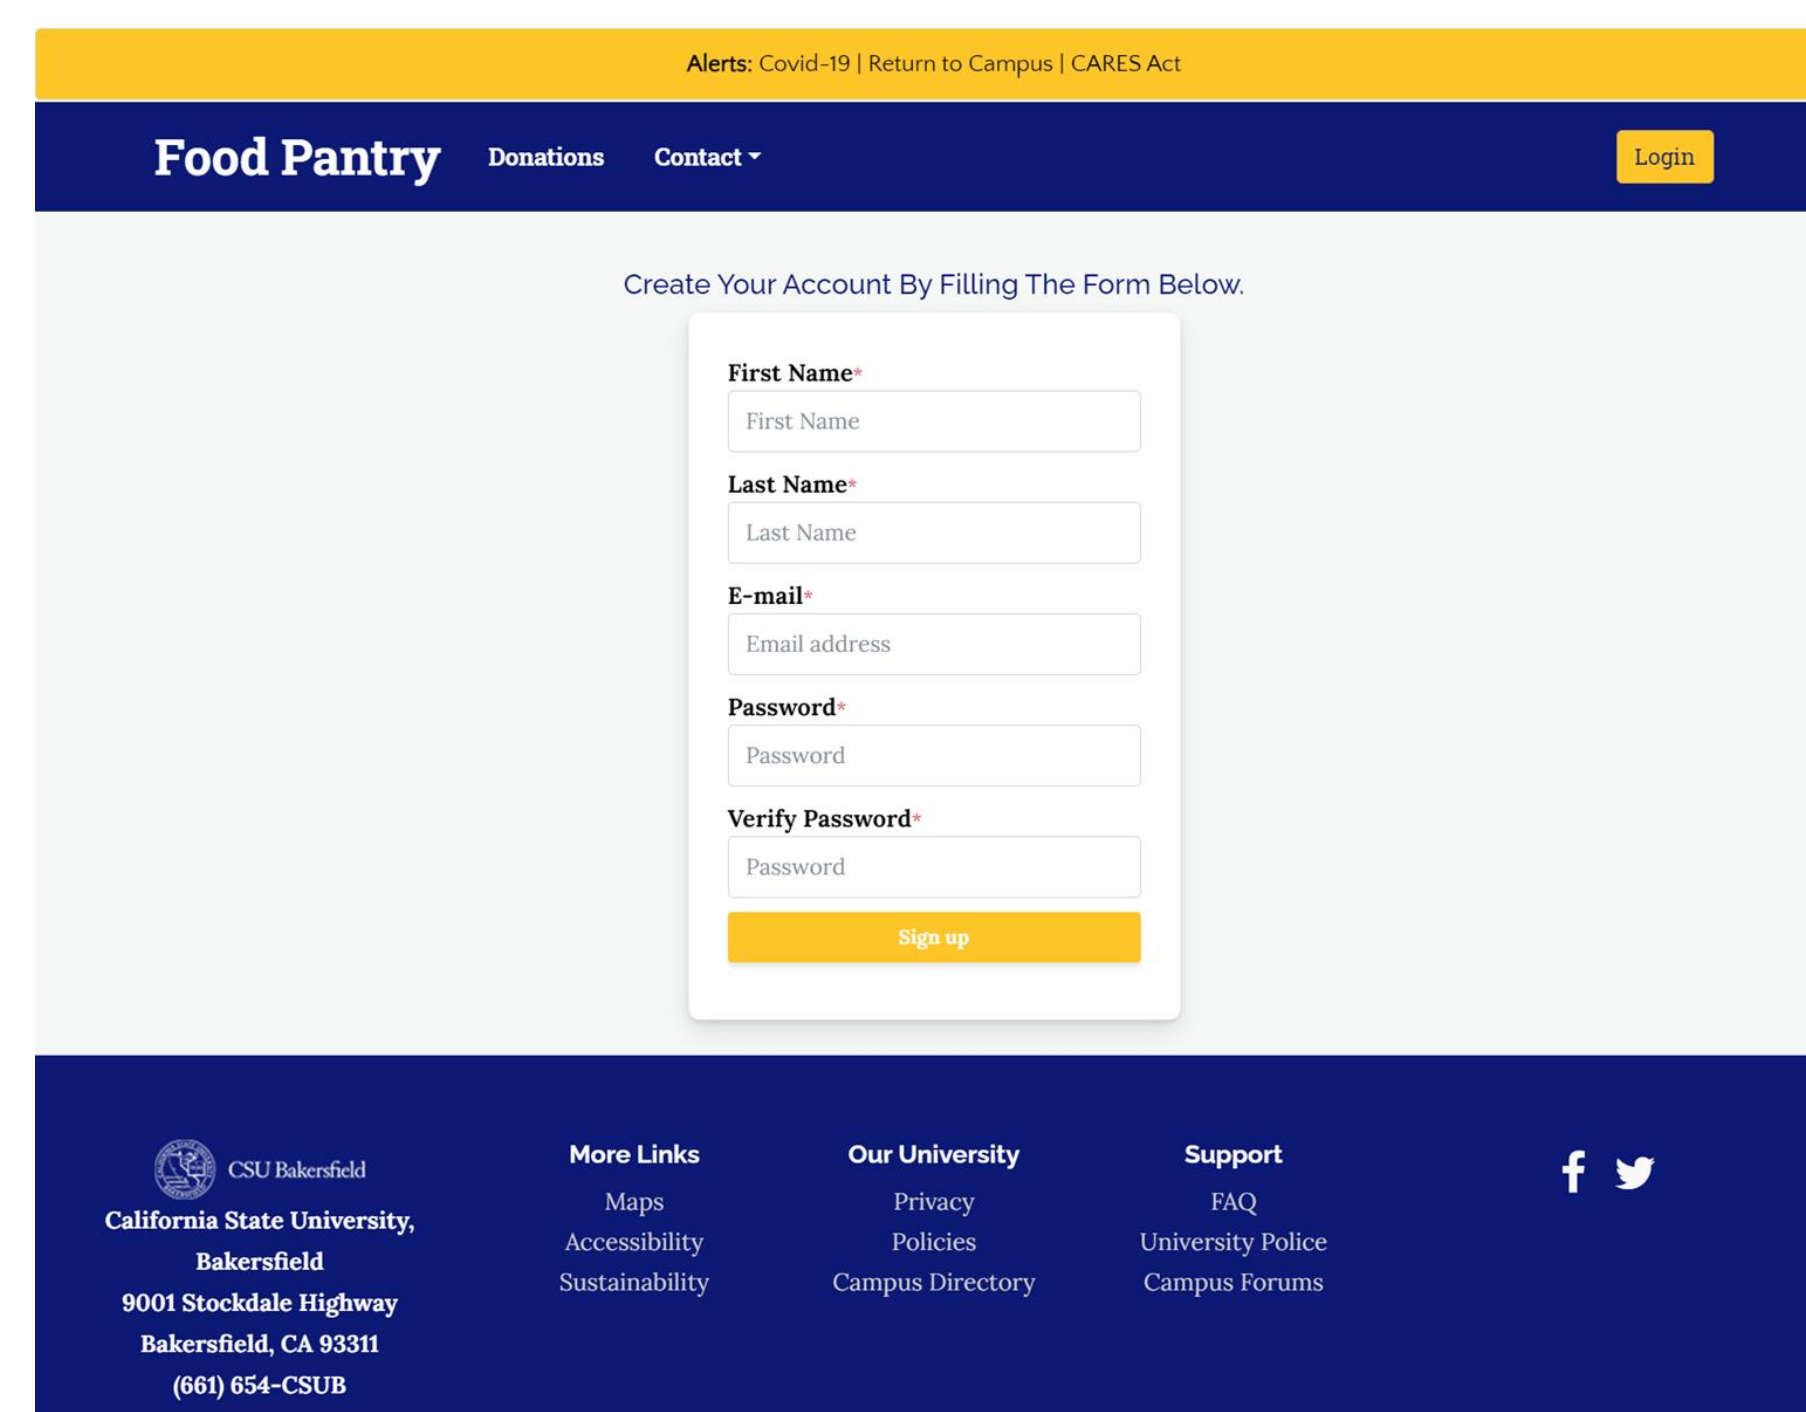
Alerts: Covid-19 | Return to Campus | CARES Act

Food Pantry Donations Contact

Login

Create Your Account By Filling The Form Below.

First Name*
First Name

Last Name*
Last Name

E-mail*
Email address

Password*
Password

Verify Password*
Password

Sign up

CSU Bakersfield
California State University, Bakersfield
9001 Stockdale Highway
Bakersfield, CA 93311
(661) 654-CSUB

More Links
Maps
Accessibility
Sustainability

Our University
Privacy
Policies
Campus Directory

Support
FAQ
University Police
Campus Forums